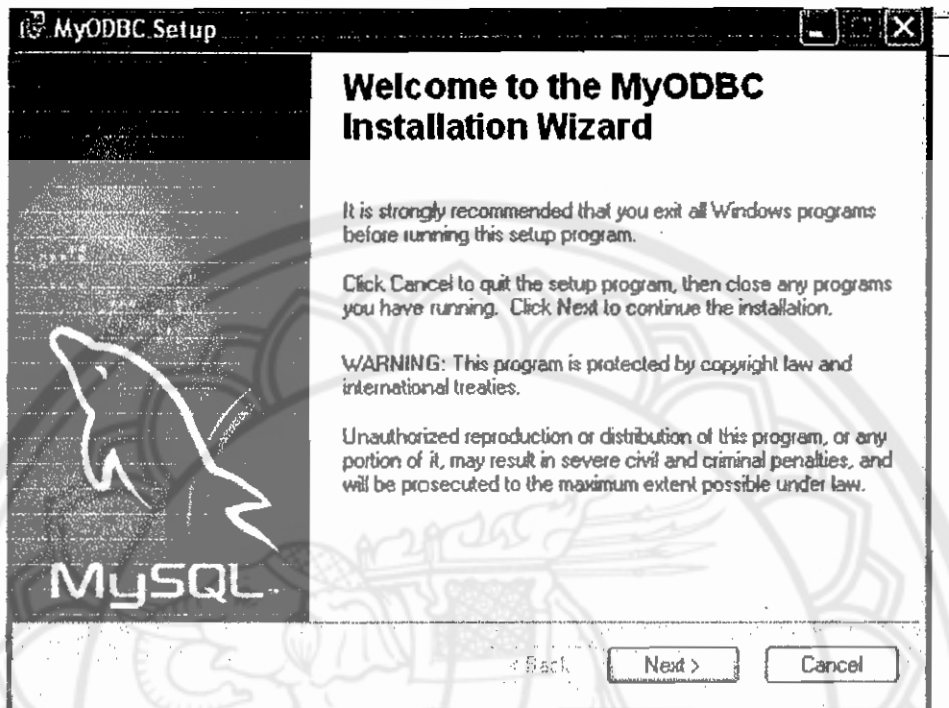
MyODBC Setup

Welcome to the MyODBC Installation Wizard

It is strongly recommended that you exit all Windows programs before running this setup program.

Click Cancel to quit the setup program, then close any programs you have running. Click Next to continue the installation.

WARNING: This program is protected by copyright law and international treaties.

Unauthorized reproduction or distribution of this program, or any portion of it, may result in severe civil and criminal penalties, and will be prosecuted to the maximum extent possible under law.

MySQL

< Back

Next >

Cancel